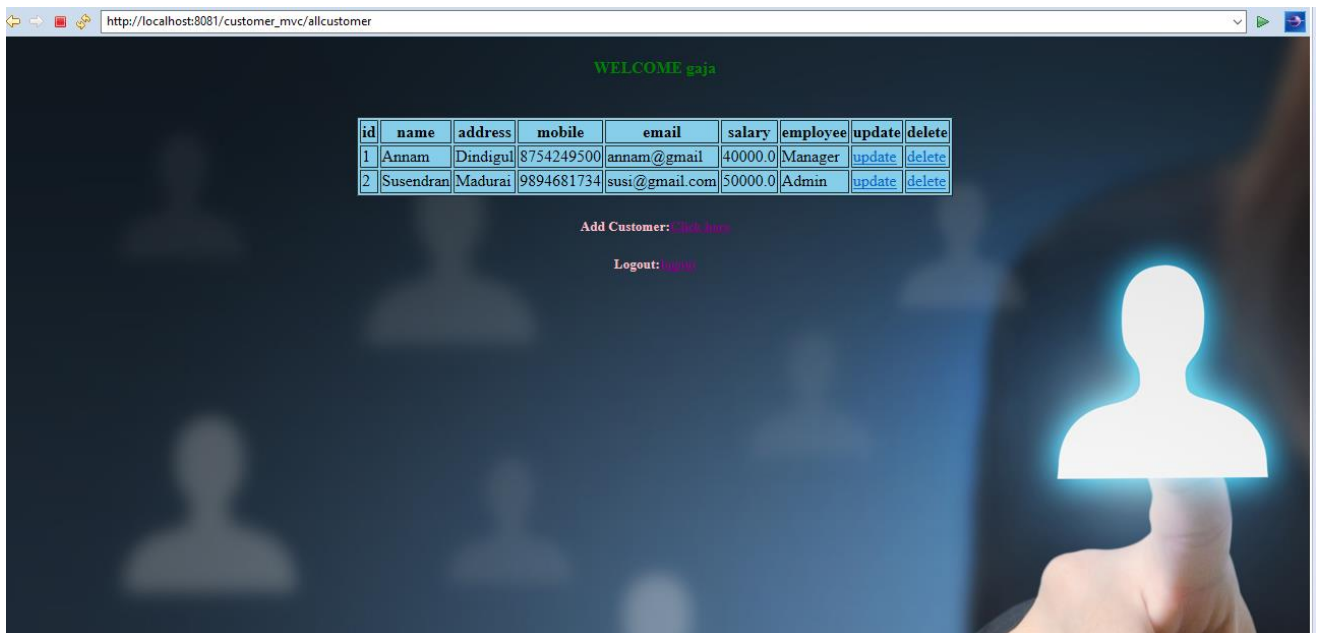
http://localhost:8081/customer_mvc/allcustomer

WELCOME gaja

| id | name | address | mobile | email | salary | employee | update | delete |
|---|---|---|---|---|---|---|---|---|
| 1 | Annam | Dindigul | 8754249500 | annam@gmail | 40000.0 | Manager | update | delete |
| 2 | Susendran | Madurai | 9894681734 | susi@gmail.com | 50000.0 | Admin | update | delete |

Add Customer: Click here

Logout: logout